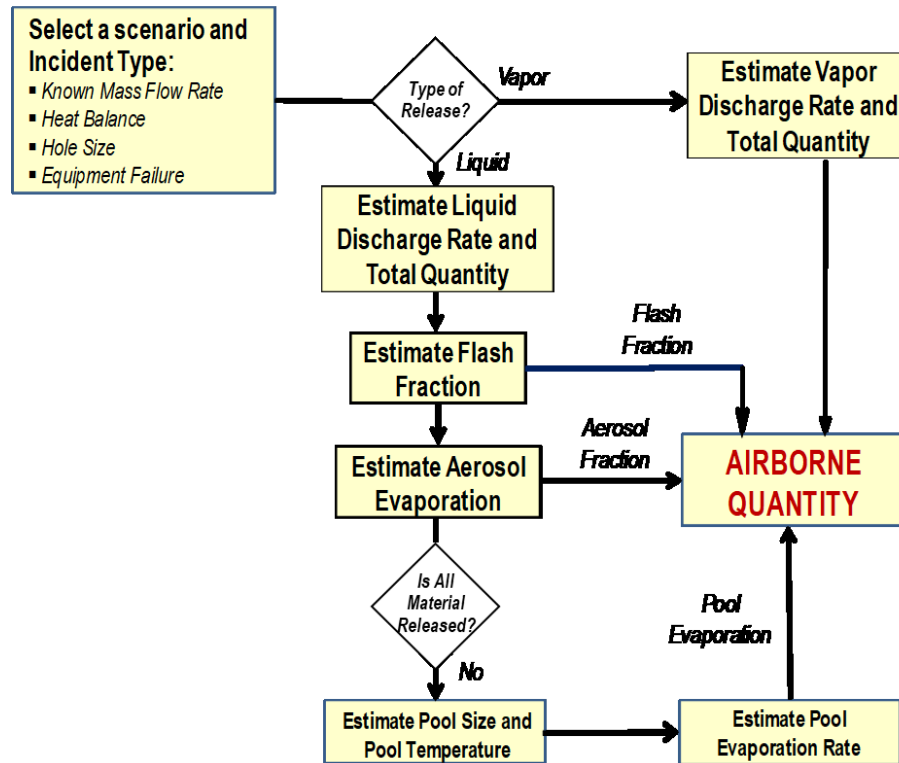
Select a scenario and Incident Type:
- Known Mass Flow Rate
- Heat Balance
- Hole Size
- Equipment Failure

Type of Release?

Vapor

Estimate Vapor Discharge Rate and Total Quantity

Liquid

Estimate Liquid Discharge Rate and Total Quantity

Estimate Flash Fraction

Flash Fraction

Estimate Aerosol Evaporation

Aerosol Fraction

AIRBORNE QUANTITY

Is All Material Released?

No

Pool Evaporation

Estimate Pool Size and Pool Temperature

Estimate Pool Evaporation Rate